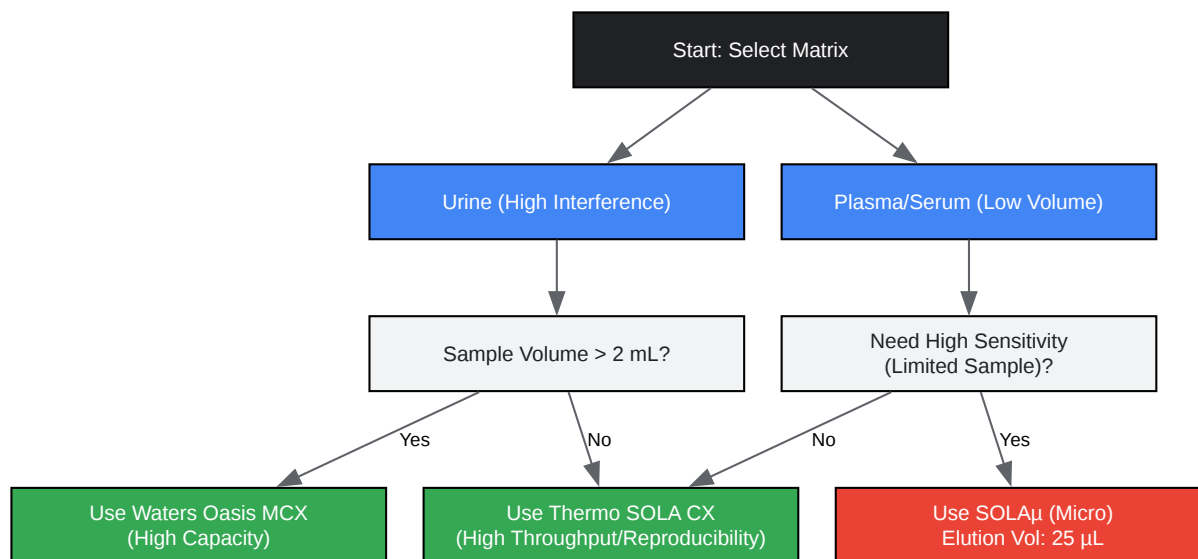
Start: Select Matrix

Urine (High Interference)

Plasma/Serum (Low Volume)

Sample Volume > 2 mL?

Need High Sensitivity (Limited Sample)?

Yes

No

No

Yes

Use Waters Oasis MCX (High Capacity)

Use Thermo SOLA CX (High Throughput/Reproducibility)

Use SOLAμ (Micro) Elution Vol: 25 μL